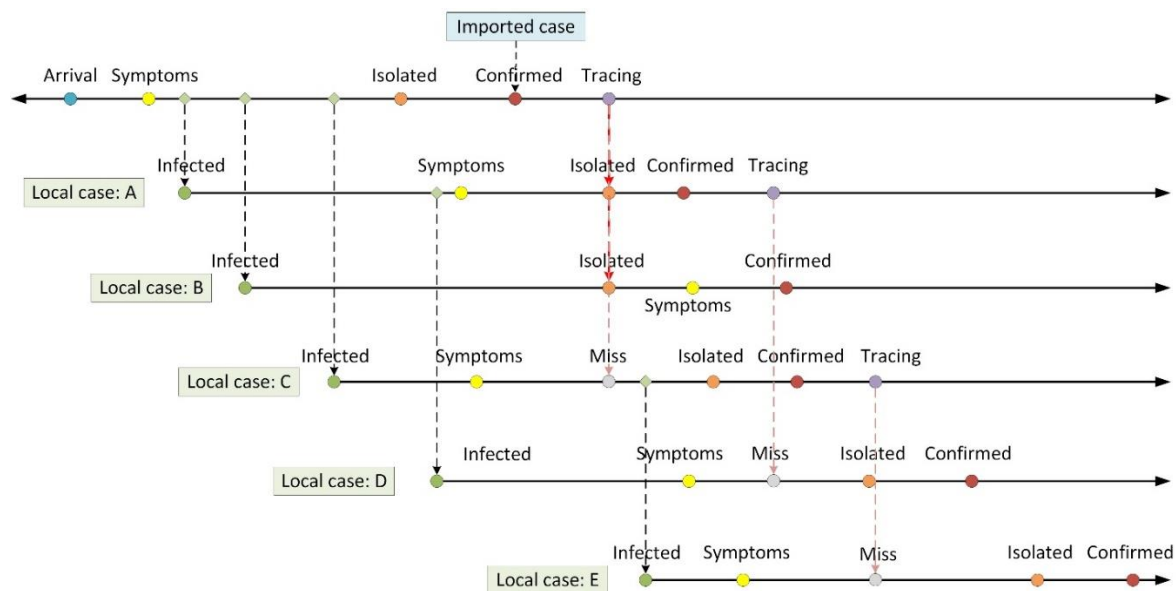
Imported case

Arrival Symptoms Isolated Confirmed Tracing

Infected Symptoms Isolated Confirmed Tracing

Local case: A

Infected Isolated Confirmed

Local case: B

Symptoms

Infected Symptoms Miss Isolated Confirmed Tracing

Local case: C

Infected Symptoms Miss Isolated Confirmed

Local case: D

Infected Symptoms Miss Isolated Confirmed

Local case: E